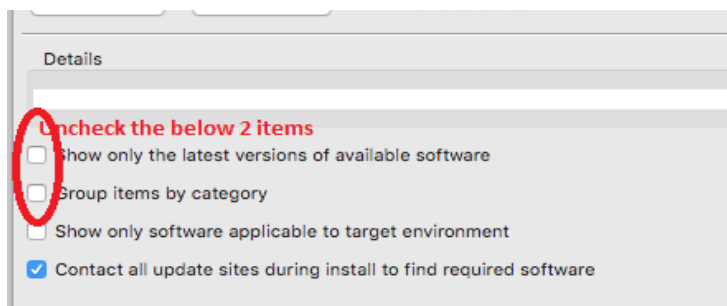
Details

Uncheck the below 2 items

Show only the latest versions of available software

Group items by category

Show only software applicable to target environment

Contact all update sites during install to find required software